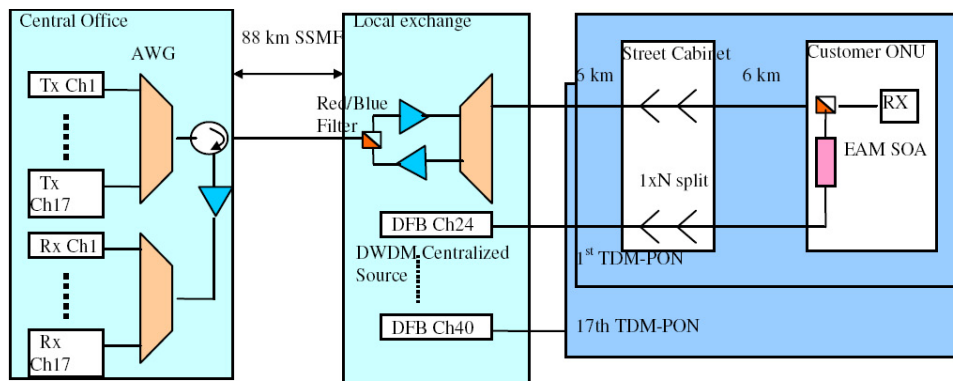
Central Office

AWG

Tx Ch1

Tx Ch17

Rx Ch1

Rx Ch17

88 km SSMF

Local exchange

Red/Blue Filter

DFB Ch24

DWDM Centralized Source

DFB Ch40

6 km

Street Cabinet

1xN split

6 km

Customer ONU

RX

EAM SOA

1$^{st}$ TDM-PON

17th TDM-PON